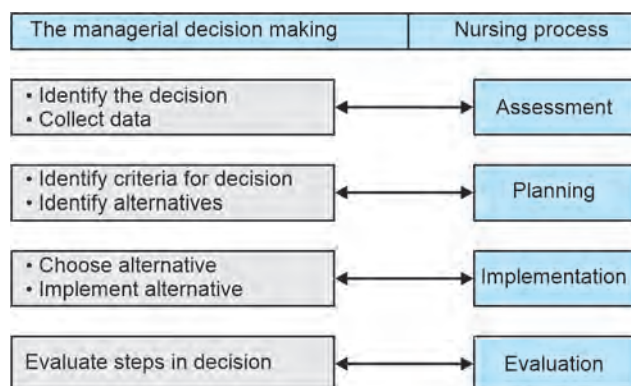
| The managerial decision making | Nursing process |
|---|---|

• Identify the decision
• Collect data

Assessment

• Identify criteria for decision
• Identify alternatives

Planning

• Choose alternative
• Implement alternative

Implementation

Evaluate steps in decision

Evaluation